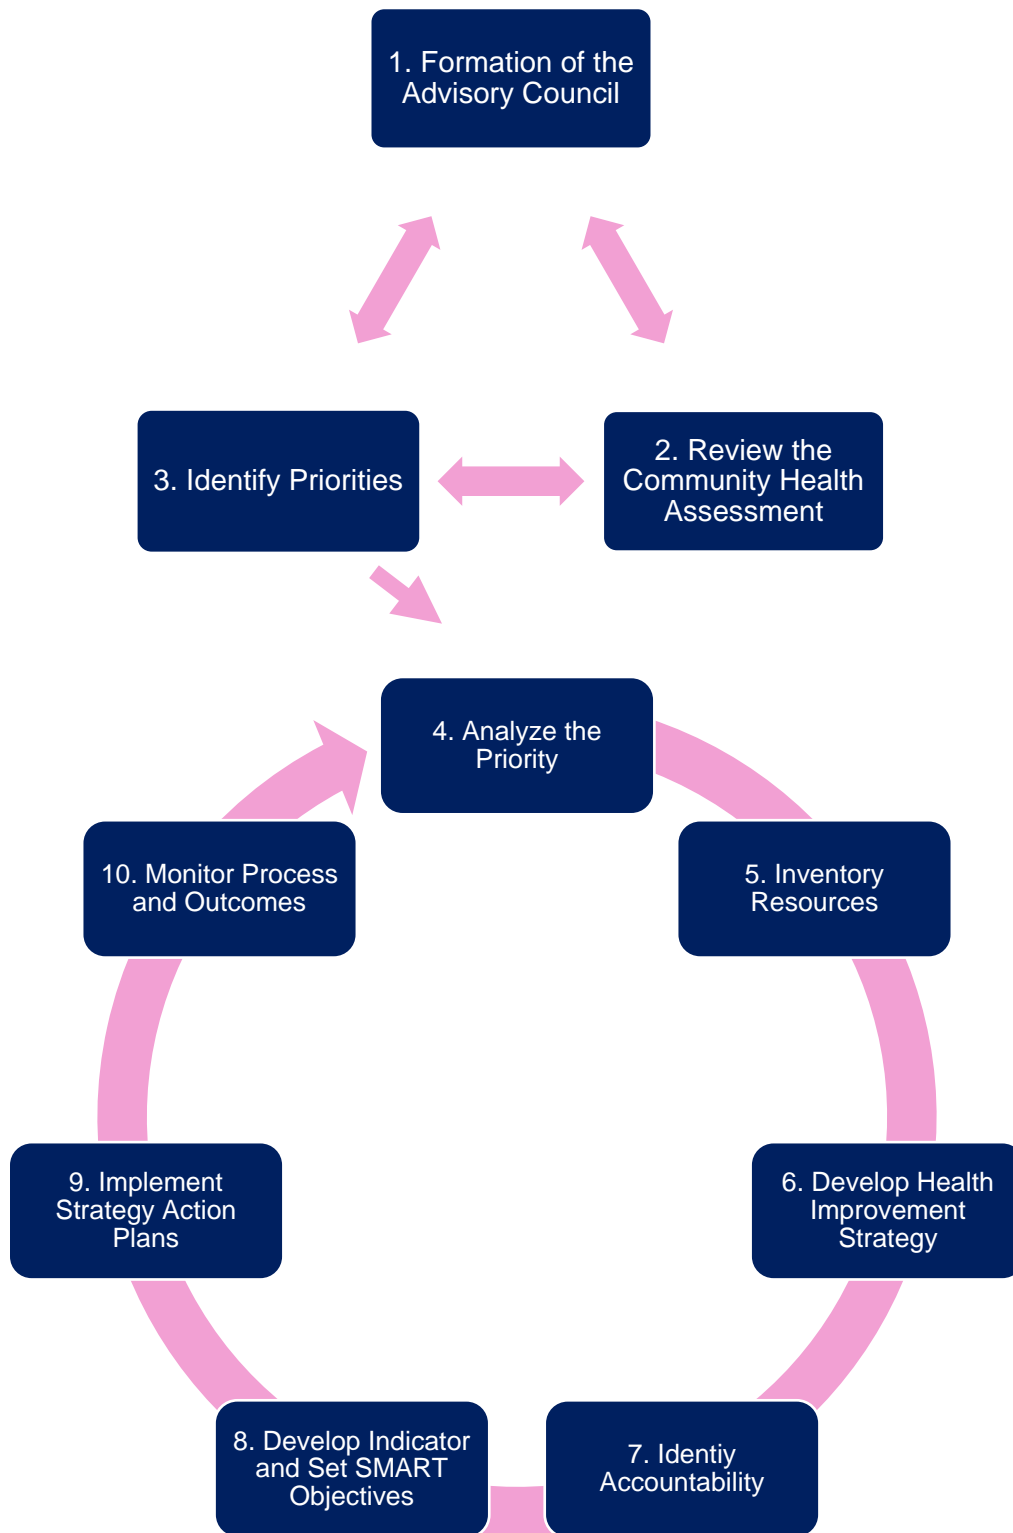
1. Formation of the Advisory Council

3. Identify Priorities

2. Review the Community Health Assessment

4. Analyze the Priority

10. Monitor Process and Outcomes

5. Inventory Resources

9. Implement Strategy Action Plans

6. Develop Health Improvement Strategy

8. Develop Indicator and Set SMART Objectives

7. Identiy Accountability